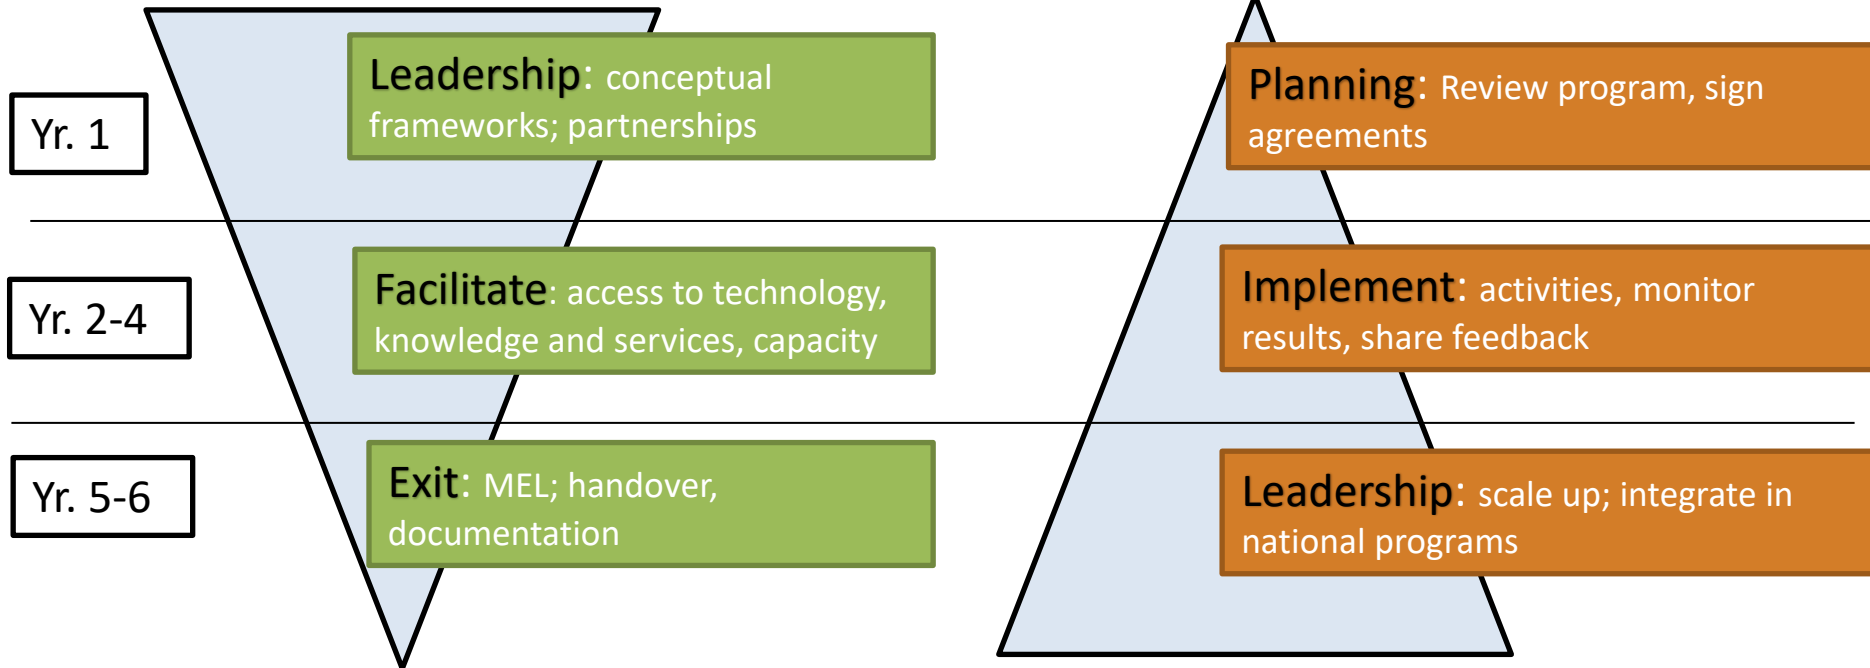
Yr. 1

Leadership: conceptual frameworks; partnerships

Planning: Review program, sign agreements

Yr. 2-4

Facilitate: access to technology, knowledge and services, capacity

Implement: activities, monitor results, share feedback

Yr. 5-6

Exit: MEL; handover, documentation

Leadership: scale up; integrate in national programs